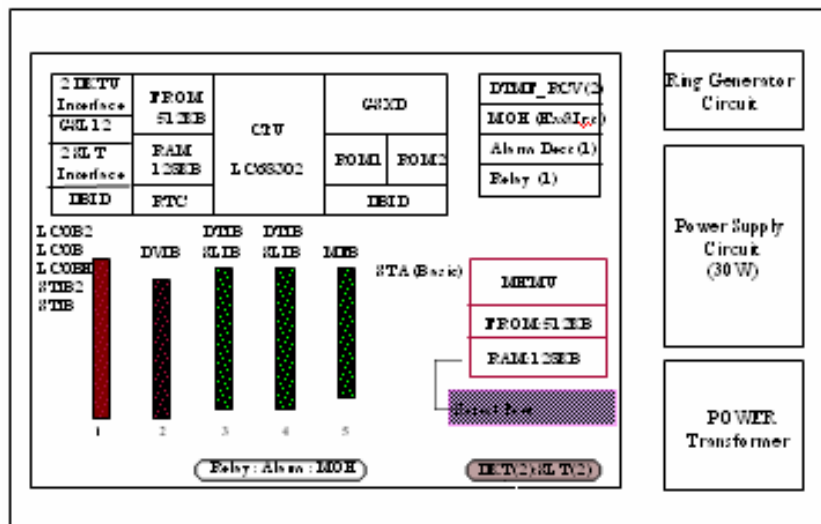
2 DKTU Interface
CSL 1/2
2 SLT Interface
DBID
FROM 512KB
RAM 128KB
RTC
CPU
LC68302
G8XD
ROM1
ROM2
DBID
DTMF_RCV(2)
MOH (Ext/Int)
Alarm Dect(1)
Relay (1)
Ring Generator Circuit
Power Supply Circuit (30 W)
LCOB2
LCOB
LCOBH
STIB2
STIB
DVIB
DTIB SLIB
DTIB SLIB
MTB
STA (Basic)
MEMU
FROM 512KB
RAM 128KB
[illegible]
1
2
3
4
5
POWER Transformer
Relay : Alarm : MOH
DKT(2):SLT(2)